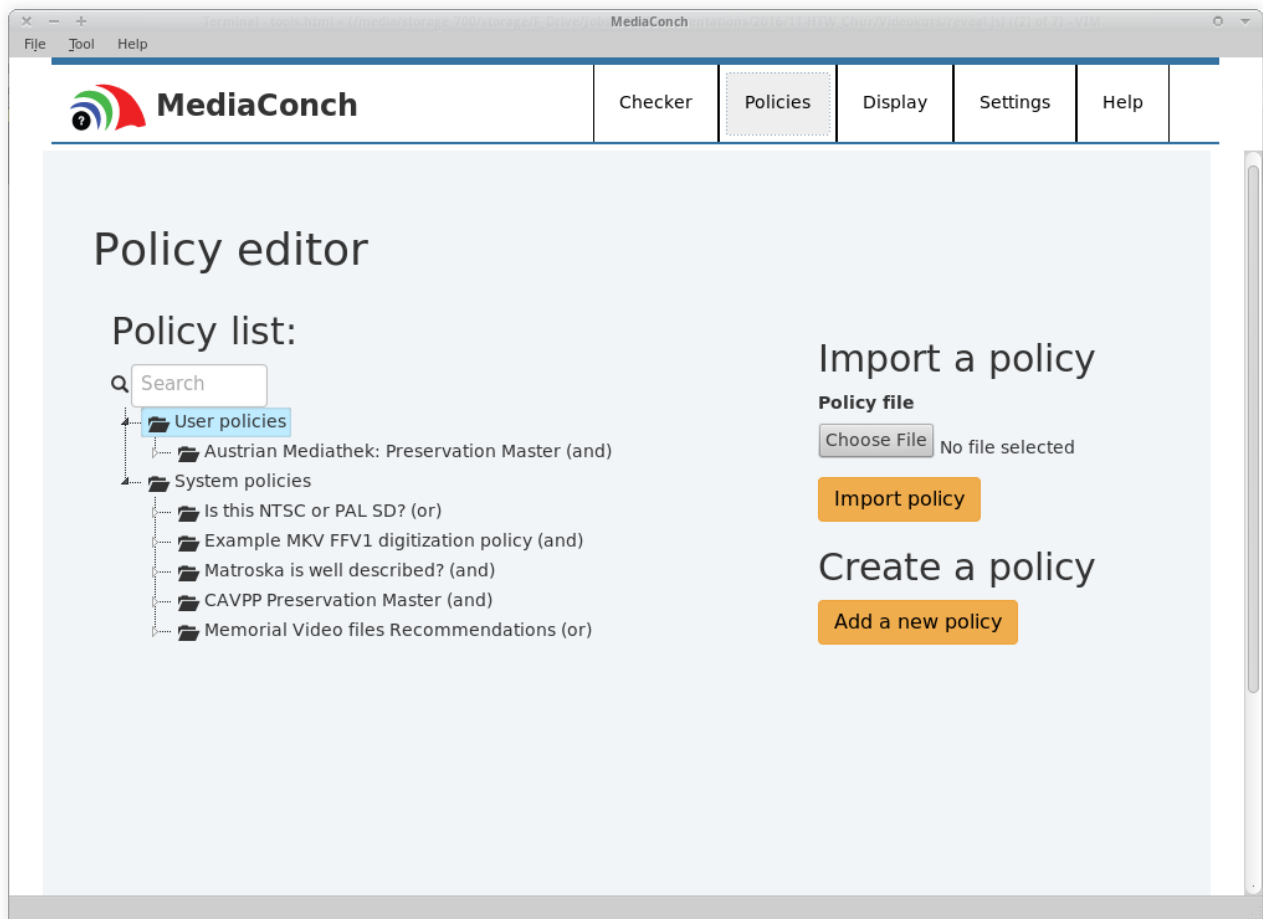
MediaConch

File Tool Help

MediaConch

Checker Policies Display Settings Help

Policy editor

Policy list:

Search

User policies

Austrian Mediathek: Preservation Master (and)

System policies

Is this NTSC or PAL SD? (or)

Example MKV FFV1 digitization policy (and)

Matroska is well described? (and)

CAVPP Preservation Master (and)

Memorial Video files Recommendations (or)

Import a policy

Policy file

Choose File No file selected

Import policy

Create a policy

Add a new policy